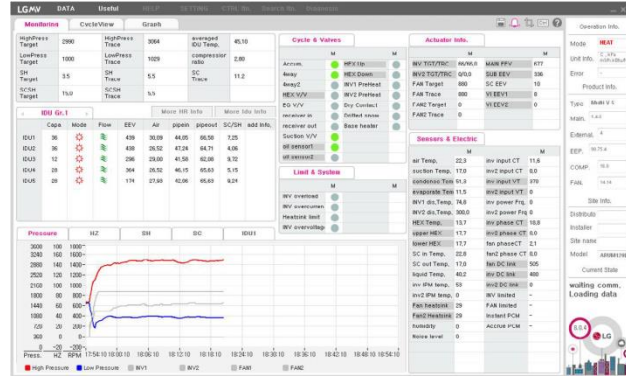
LGMV DATA Useful HELP SETTING CTRL No. Search No. Diagnosis

Monitoring CycleView Graph

| HighPress Target | 2990 | HighPress Trace | 3064 | averaged IDU Temp. | 45,10 |
|---|---|---|---|---|---|
| LowPress Target | 1000 | LowPress Trace | 1029 | compressor ratio | 2,80 |
| SH Target | 5,5 | SH Trace | 5,5 | SC Trace | 11,2 |
| SCSH Target | 15,0 | SCSH Trace | 5,5 | | |

IDU Gr.1 More HR Info More Info Info

| | Capa. | Mode | Flow | EEV | Air | pipein | pipeout | SC/SH | add Info. |
|---|---|---|---|---|---|---|---|---|---|
| IDU1 | 36 | | | 439 | 30,09 | 44,05 | 66,58 | 7,25 | |
| IDU2 | 30 | | | 438 | 26,52 | 47,28 | 64,71 | 4,06 | |
| IDU3 | 12 | | | 296 | 29,00 | 41,58 | 62,08 | 9,72 | |
| IDU4 | 28 | | | 364 | 26,52 | 46,15 | 65,63 | 5,15 | |
| IDU5 | 28 | | | 174 | 27,93 | 42,06 | 65,63 | 9,24 | |

Cycle & Valves

Accum. | HEX Up
4way | HEX Down
4way2 | INV1 PreHeat
HEX V/V | INV2 PreHeat
EG V/V | Dry Contact
receiver in | Defrost show
receiver out | Base heater
Suction V/V
oil sensor1
oil sensor2

Limit & System

INV overload
INV overcurren
Heatsink limit
INV overvoltag

Actuator Info.

| INV 1GT/TRC | INVMUL | MAIN PFV | 677 |
|---|---|---|---|
| INV2 1GT/TRC | 0/0,0 | SUB EEV | 336 |
| FAN Target | 880 | SC EEV | 10 |
| FAN Trace | 880 | VI EEV1 | 0 |
| FAN2 Target | 0 | VI EEV2 | 0 |
| FAN2 Trace | 0 | | |

Sensors & Electric

| air Temp. | 22,3 | inv input CT | 11,6 |
|---|---|---|---|
| suction Temp. | 17,0 | inv2 input CT | 0,0 |
| condensor Temp. | 51,3 | inv input VT | 370 |
| evaporate Temp. | 11,5 | inv2 input VT | 0 |
| INV1 dis.Temp. | 74,8 | inv power Frq. | 0 |
| INV2 dis.Temp. | 300,0 | inv2 power Frq | 0 |
| HEX Temp. | 13,7 | inv phase CT | 10,8 |
| upper HEX | 17,7 | inv2 phase CT | 0,0 |
| lower HEX | 17,7 | fan phaseCT | 2,1 |
| SC in Temp. | 22,8 | fan2 phase CT | 0,0 |
| SC out Temp. | 17,8 | INV DC link | 505 |
| liquid Temp. | 40,2 | inv DC link | 880 |
| inv IPM temp. | 55 | inv2 DC link | 0 |
| inv2 IPM temp. | 0 | INV limited | - |
| Fan heatsink | 29 | FAN limited | - |
| Fan2 Heatsink | 29 | Instant PCM | - |
| humidity | 0 | Accrue PCM | - |
| Noise level | 0 | | |

Pressure HZ SH SC IDU1

3600 180 1600
3240 160 1500
2880 140 1200
2520 120 1000
2160 100 800
1800 80 600
1440 60 400
1080 40 200
720 20 0
360 0 -200
0 -20 -400
Press. HZ RPM 17:54:10 18:00:10 18:06:10 18:12:10 18:18:10 18:24:10 18:30:10 18:36:10 18:42:10 18:48:10 18:54:10

High Pressure Low Pressure INV1 INV2 FAN1 FAN2

Operation Info.
Mode HEAT
Unit Info.
Error -
Product Info.
Type Multi V 5
Main. 1.4.0
External. 4
EEP. 18.73.4
COMP. 15.0
FAN. 14.14
Site Info.
Distributi
Installer
Site name
Model ARUM
Current State
waiting comm.
Loading data
LG